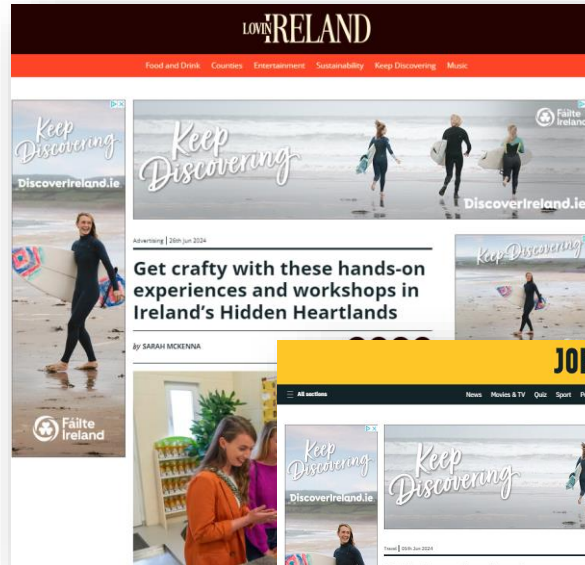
LOVIN IRELAND

Food and Drink Counties Entertainment Sustainability Keep Discovering Music

Keep Discovering

DiscoverIreland.ie

Fáilte Ireland

Keep Discovering

Fáilte Ireland

DiscoverIreland.ie

Advertising | 26th Jun 2024

Get crafty with these hands-on experiences and workshops in Ireland's Hidden Heartlands

by SARAH MCKENNA

Keep Discovering

JO

All sections

News Movies & TV Quiz Sport P

Keep Discovering

DiscoverIreland.ie

Keep Discovering

Travel | 26th Jun 2024